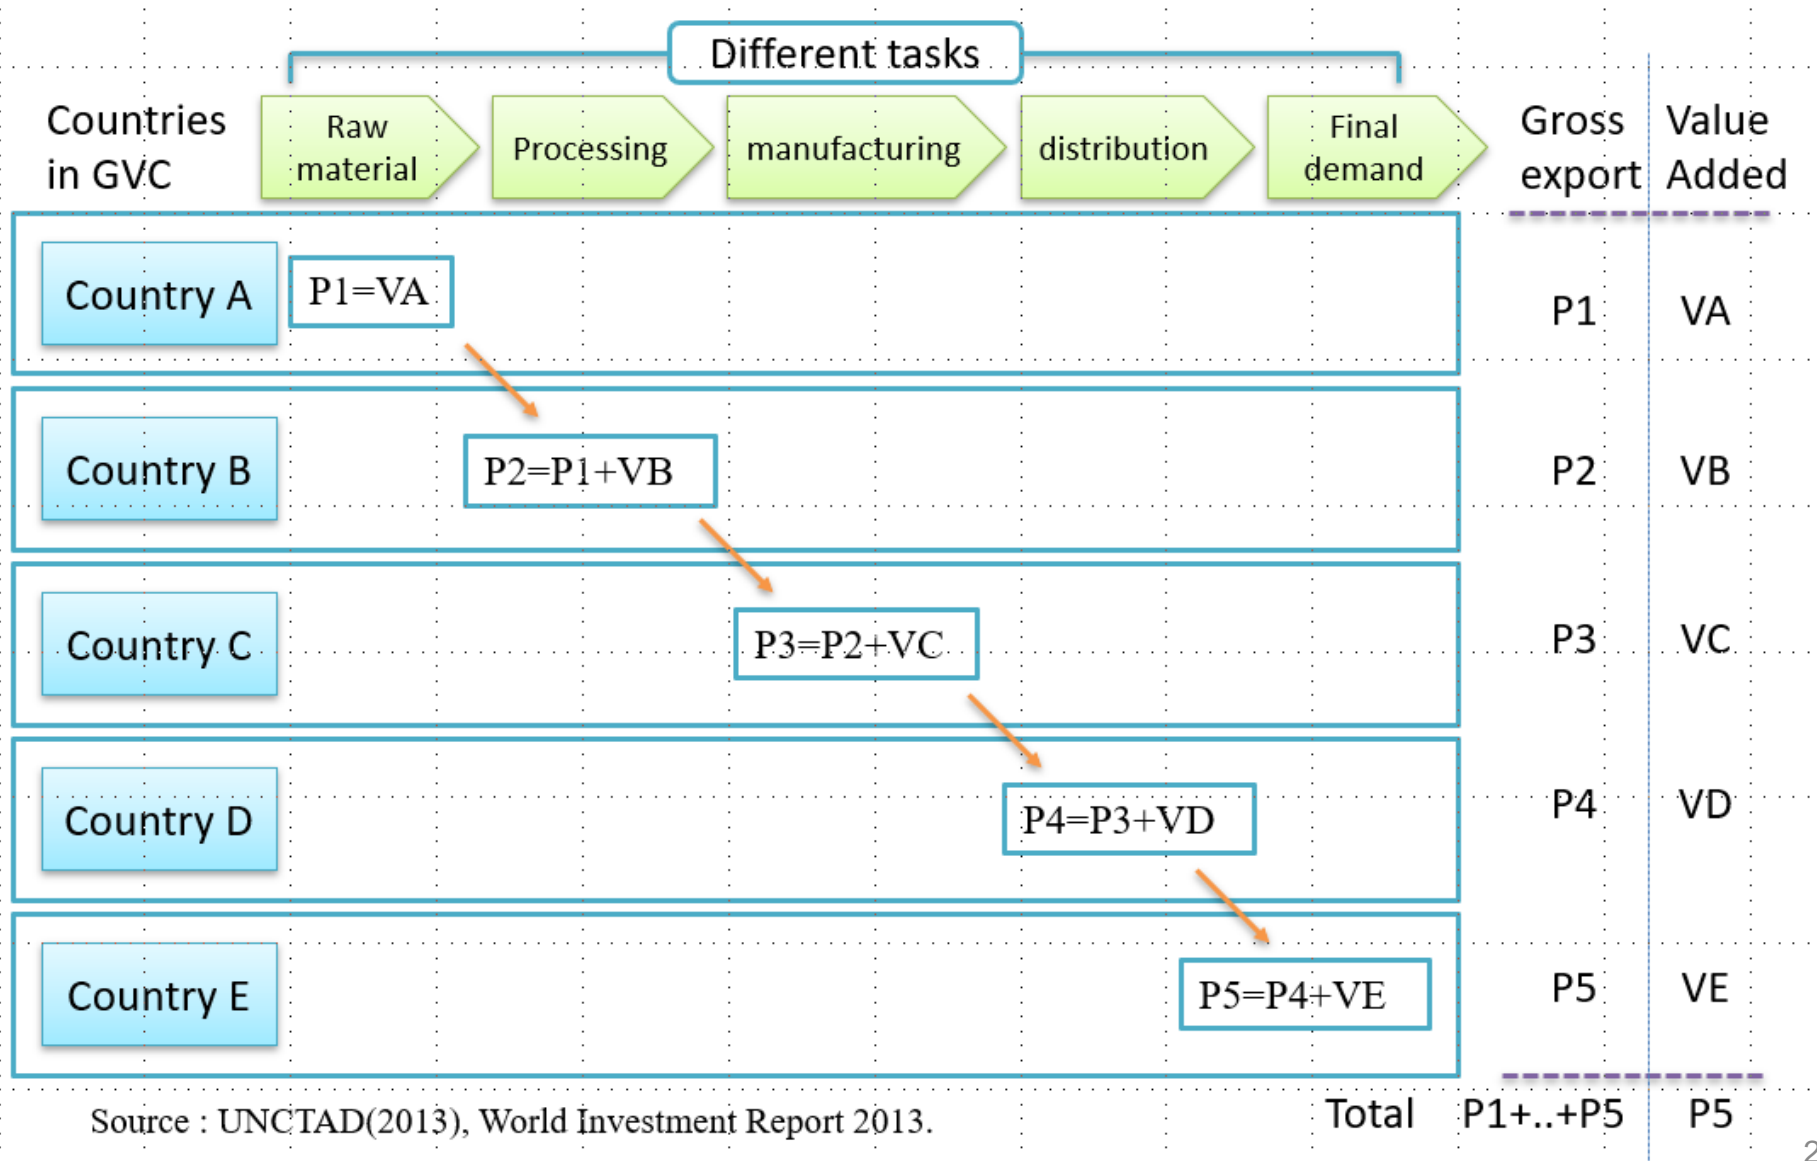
Different tasks

Countries in GVC

Raw material

Processing

manufacturing

distribution

Final demand

Gross export

Value Added

Country A

P1=VA

P1

VA

Country B

P2=P1+VB

P2

VB

Country C

P3=P2+VC

P3

VC

Country D

P4=P3+VD

P4

VD

Country E

P5=P4+VE

P5

VE

Source : UNCTAD(2013), World Investment Report 2013.

Total

P1+..+P5

P5

2